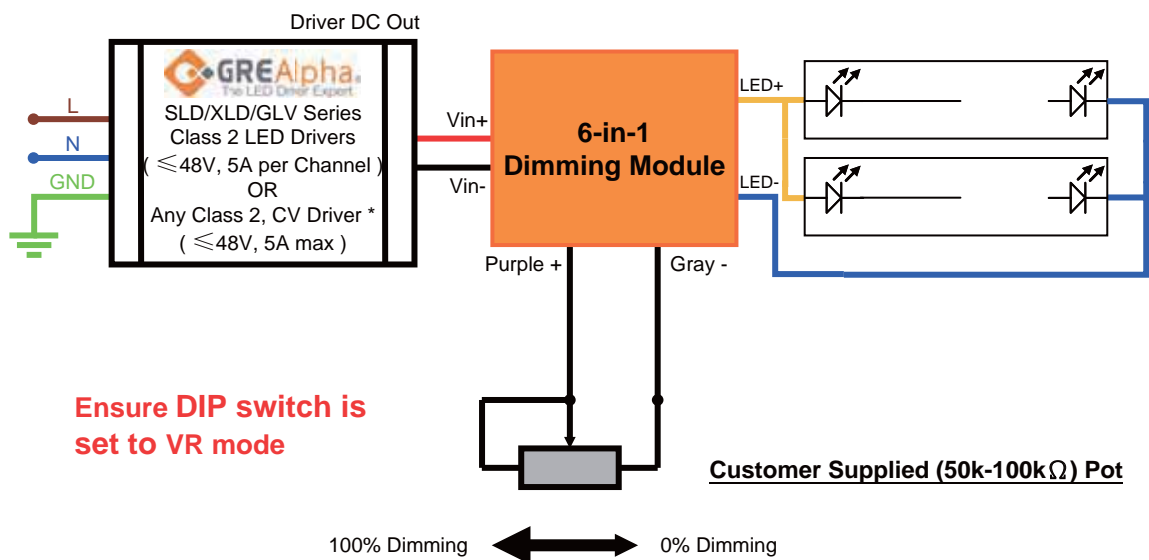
Driver DC Out

GREAlpha
The LED Driver Expert

SLD/XLD/GLV Series Class 2 LED Drivers ( ≤48V, 5A per Channel ) OR Any Class 2, CV Driver * ( ≤48V, 5A max )

L
N
GND

Vin+
Vin-

6-in-1 Dimming Module

LED+
LED-

Purple +
Gray -

Ensure DIP switch is set to VR mode

Customer Supplied (50k-100k$\Omega$) Pot

100% Dimming
0% Dimming